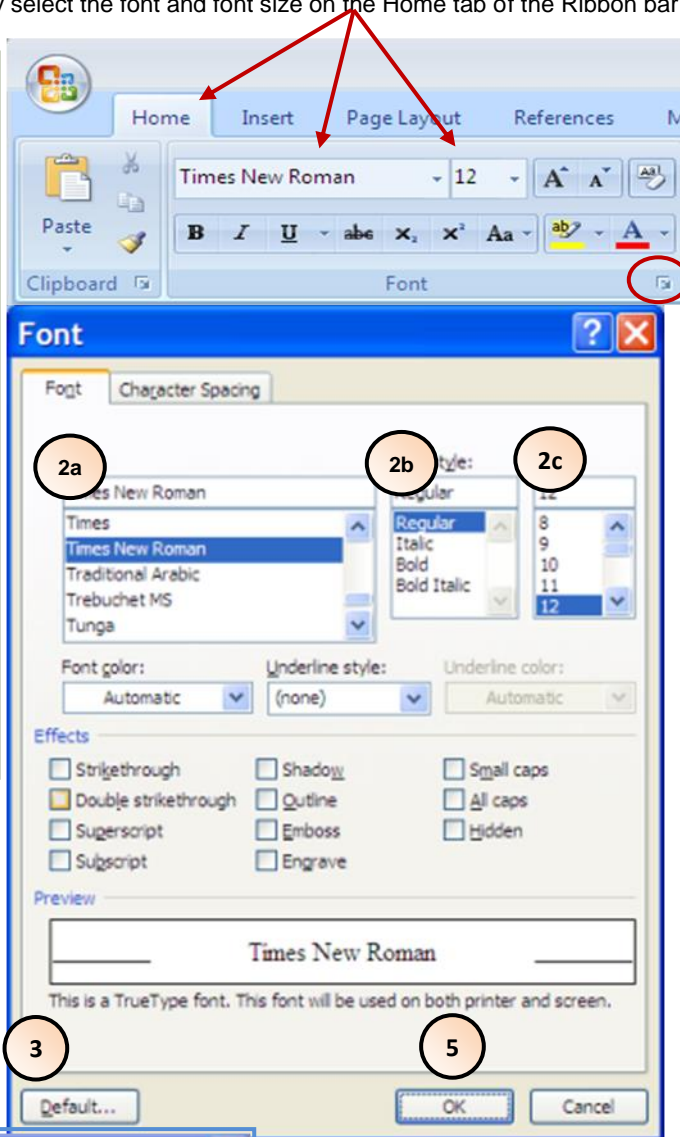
y select the font and font size on the Home tab of the Ribbon bar

Home Insert Page Layout References M

Paste

Times New Roman 12

B I U abe $x_2$ $x^2$ Aa

Clipboard Font

Font

Font Character Spacing

2a 2b 2c

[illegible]es New Roman

Times
Times New Roman
Traditional Arabic
Trebuchet MS
Tunga

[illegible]tyle:
Regular

Regular
Italic
Bold
Bold Italic

12

8
9
10
11
12

Font color: Automatic

Underline style: (none)

Underline color: Automatic

Effects

Strikethrough
Double strikethrough
Superscript
Subscript
Shadow
Outline
Emboss
Engrave
Small caps
All caps
Hidden

Preview

Times New Roman

This is a TrueType font. This font will be used on both printer and screen.

3 5

Default... OK Cancel